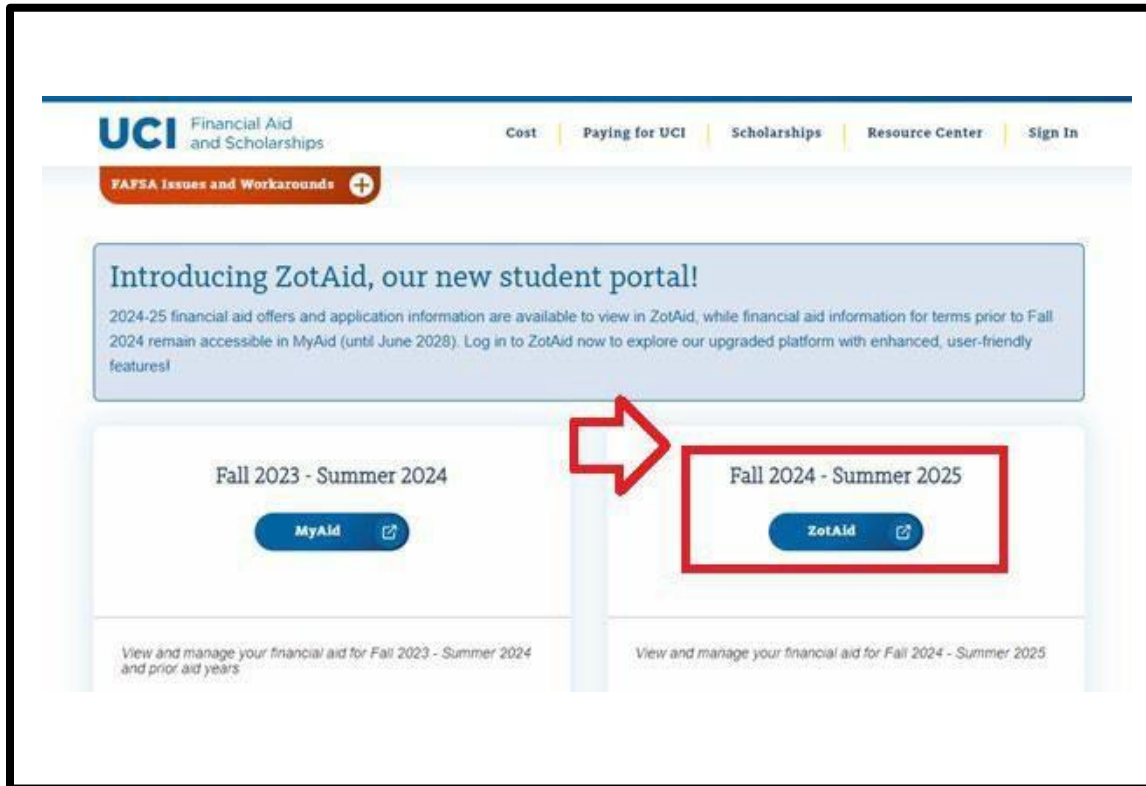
UCI Financial Aid and Scholarships

Cost | Paying for UCI | Scholarships | Resource Center | Sign In

FAFSA Issues and Workarounds

Introducing ZotAid, our new student portal!

2024-25 financial aid offers and application information are available to view in ZotAid, while financial aid information for terms prior to Fall 2024 remain accessible in MyAid (until June 2028). Log in to ZotAid now to explore our upgraded platform with enhanced, user-friendly features!

Fall 2023 - Summer 2024

MyAid

Fall 2024 - Summer 2025

ZotAid

View and manage your financial aid for Fall 2023 - Summer 2024 and prior aid years

View and manage your financial aid for Fall 2024 - Summer 2025